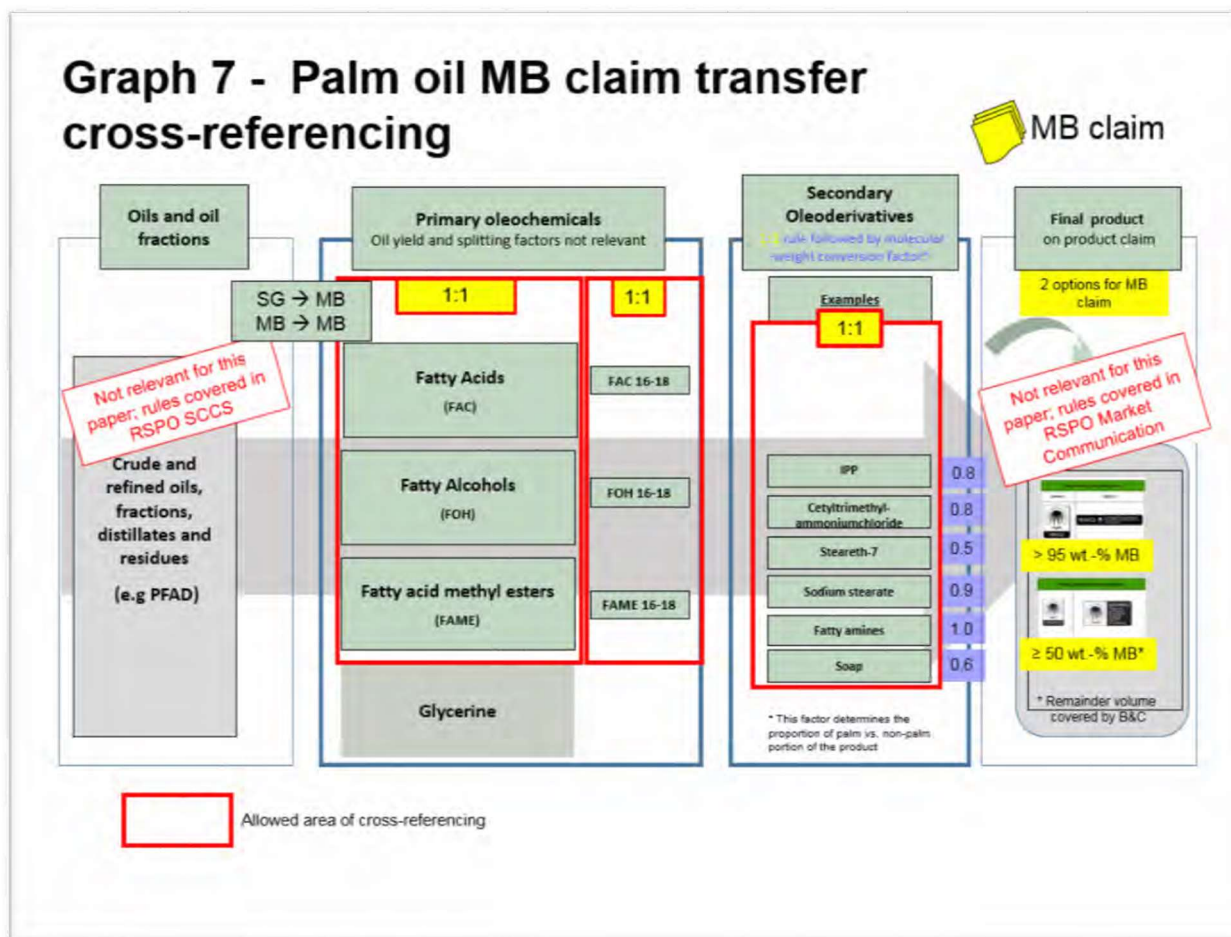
Graph 7 - Palm oil MB claim transfer cross-referencing

MB claim

Oils and oil fractions

Primary oleochemicals
Oil yield and splitting factors not relevant

Secondary Oleoderivatives
1:1 rule followed by molecular weight conversion factor*

Final product on product claim

SG → MB
MB → MB

1:1

1:1

Examples

1:1

2 options for MB claim

Not relevant for this paper; rules covered in RSPO SCCS

Fatty Acids
(FAC)

FAC 16-18

Not relevant for this paper; rules covered in RSPO Market Communication

Crude and refined oils, fractions, distillates and residues

(e.g PFAD)

Fatty Alcohols
(FOH)

FOH 16-18

Fatty acid methyl esters
(FAME)

FAME 16-18

IPP | 0.8
Cetyltrimethyl-ammoniumchloride | 0.8
Steareth-7 | 0.5
Sodium stearate | 0.9
Fatty amines | 1.0
Soap | 0.6

> 95 wt.-% MB

≥ 50 wt.-% MB*

* Remainder volume covered by B&C

Glycerine

* This factor determines the proportion of palm vs. non-palm portion of the product

Allowed area of cross-referencing